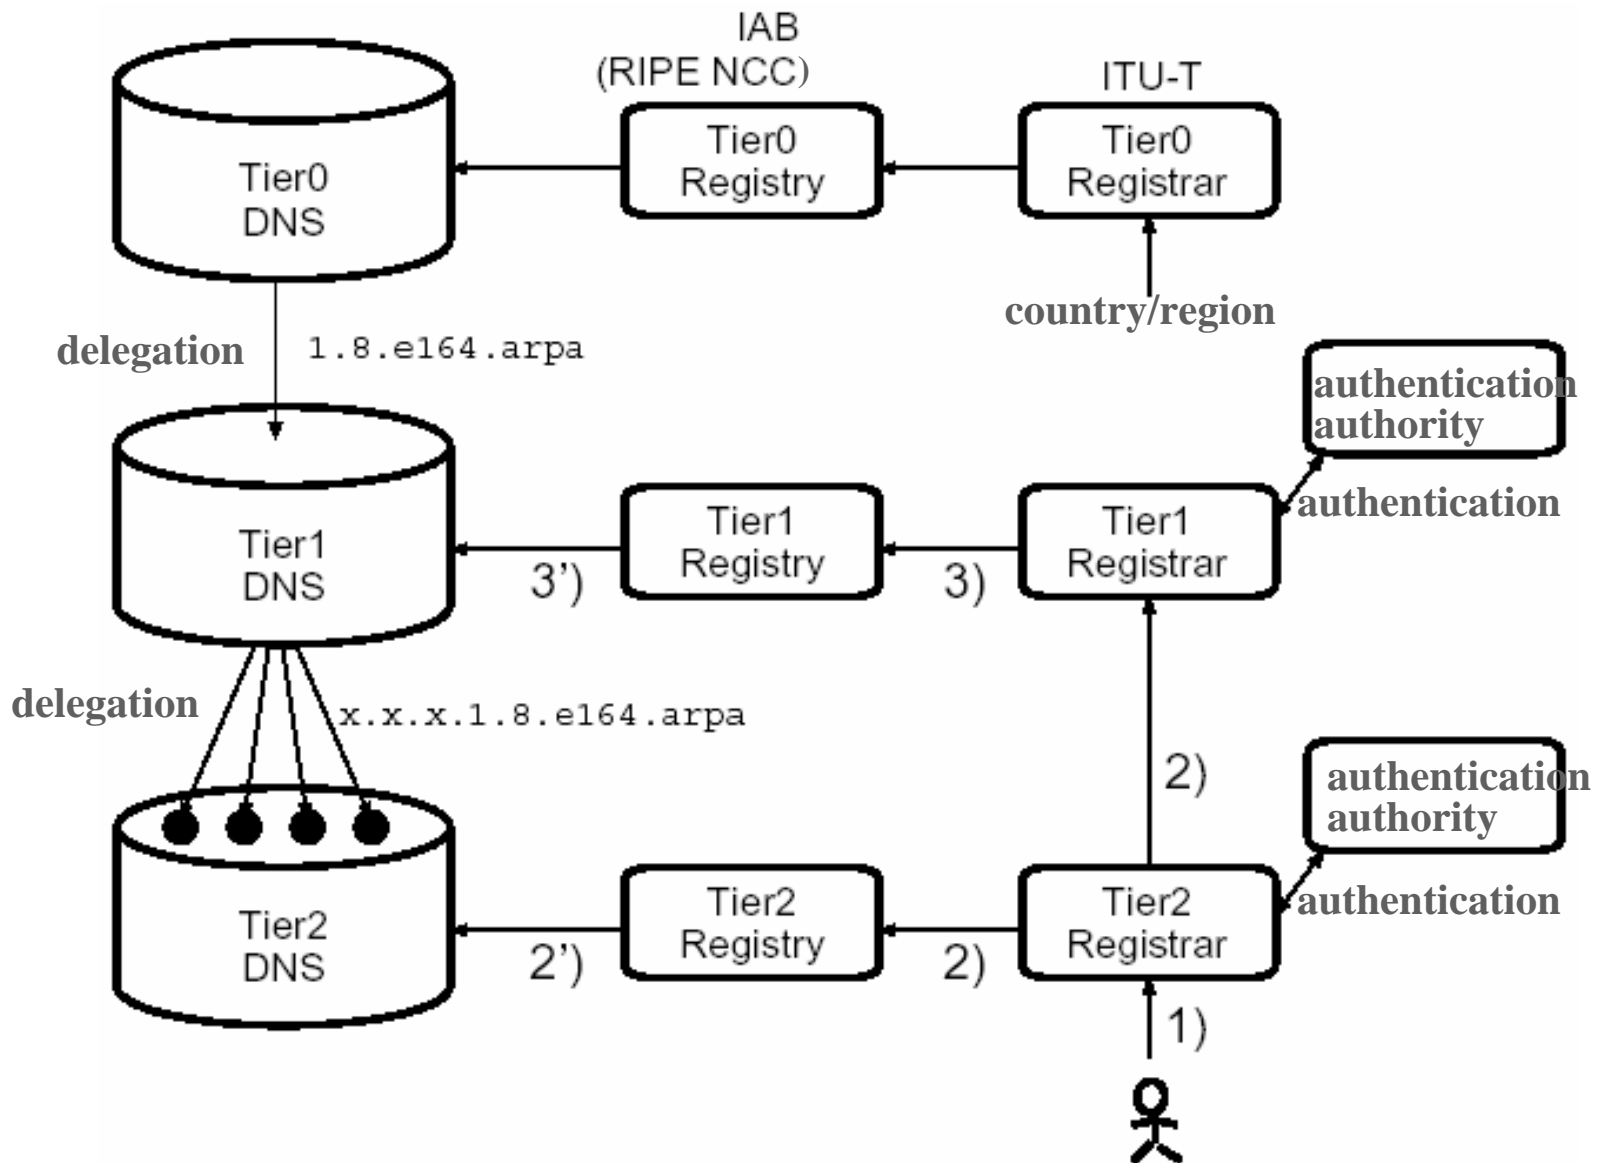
IAB
(RIPE NCC)

ITU-T

Tier0
DNS

Tier0
Registry

Tier0
Registrar

country/region

delegation

1.8.e164.arpa

authentication
authority

authentication

Tier1
DNS

Tier1
Registry

Tier1
Registrar

3')

3)

delegation

x.x.x.1.8.e164.arpa

2)

authentication
authority

authentication

Tier2
DNS

Tier2
Registry

Tier2
Registrar

2')

2)

1)